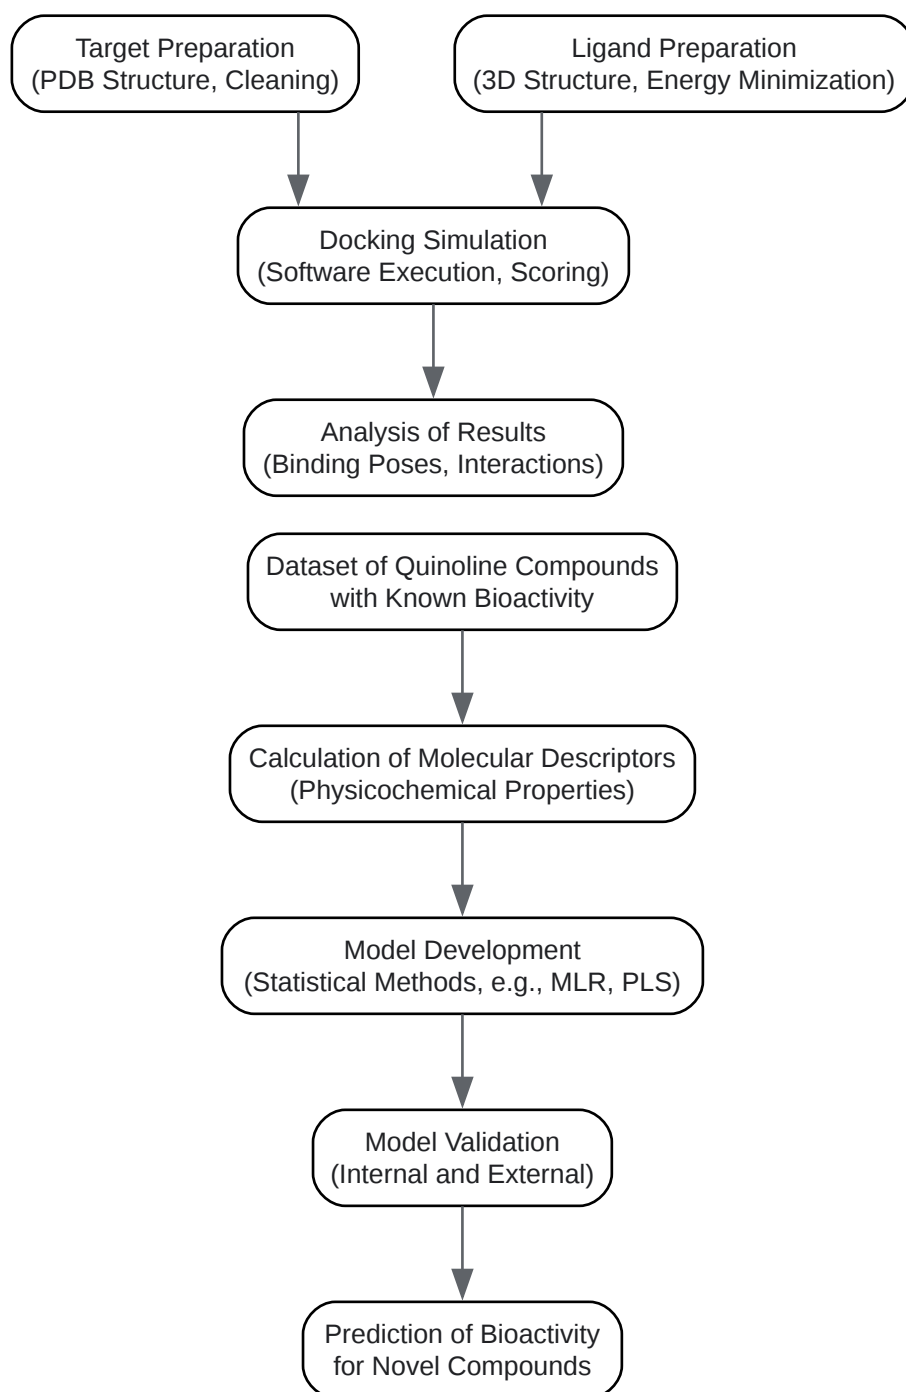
Target Preparation
(PDB Structure, Cleaning)

Ligand Preparation
(3D Structure, Energy Minimization)

Docking Simulation
(Software Execution, Scoring)

Analysis of Results
(Binding Poses, Interactions)

Dataset of Quinoline Compounds
with Known Bioactivity

Calculation of Molecular Descriptors
(Physicochemical Properties)

Model Development
(Statistical Methods, e.g., MLR, PLS)

Model Validation
(Internal and External)

Prediction of Bioactivity
for Novel Compounds